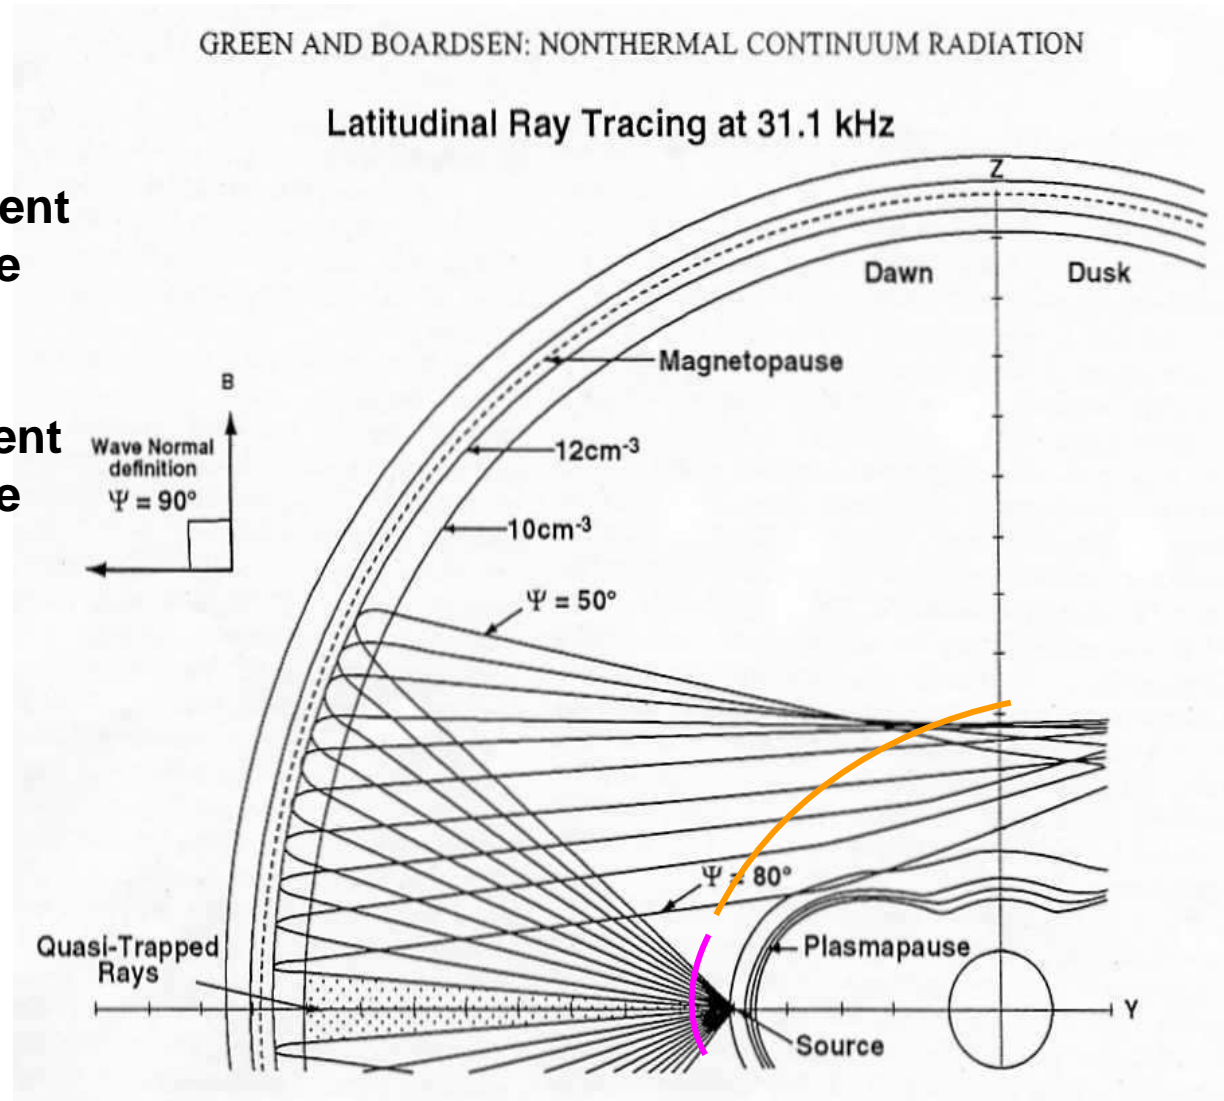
GREEN AND BOARDSEN: NONTHERMAL CONTINUUM RADIATION

Latitudinal Ray Tracing at 31.1 kHz

ent
e

ent
e

Z

Dawn

Dusk

Magnetopause

B

Wave Normal definition

$\Psi = 90°$

$12cm^{-3}$

$10cm^{-3}$

$\Psi = 50°$

$\Psi = 80°$

Quasi-Trapped Rays

Plasmapause

Y

Source